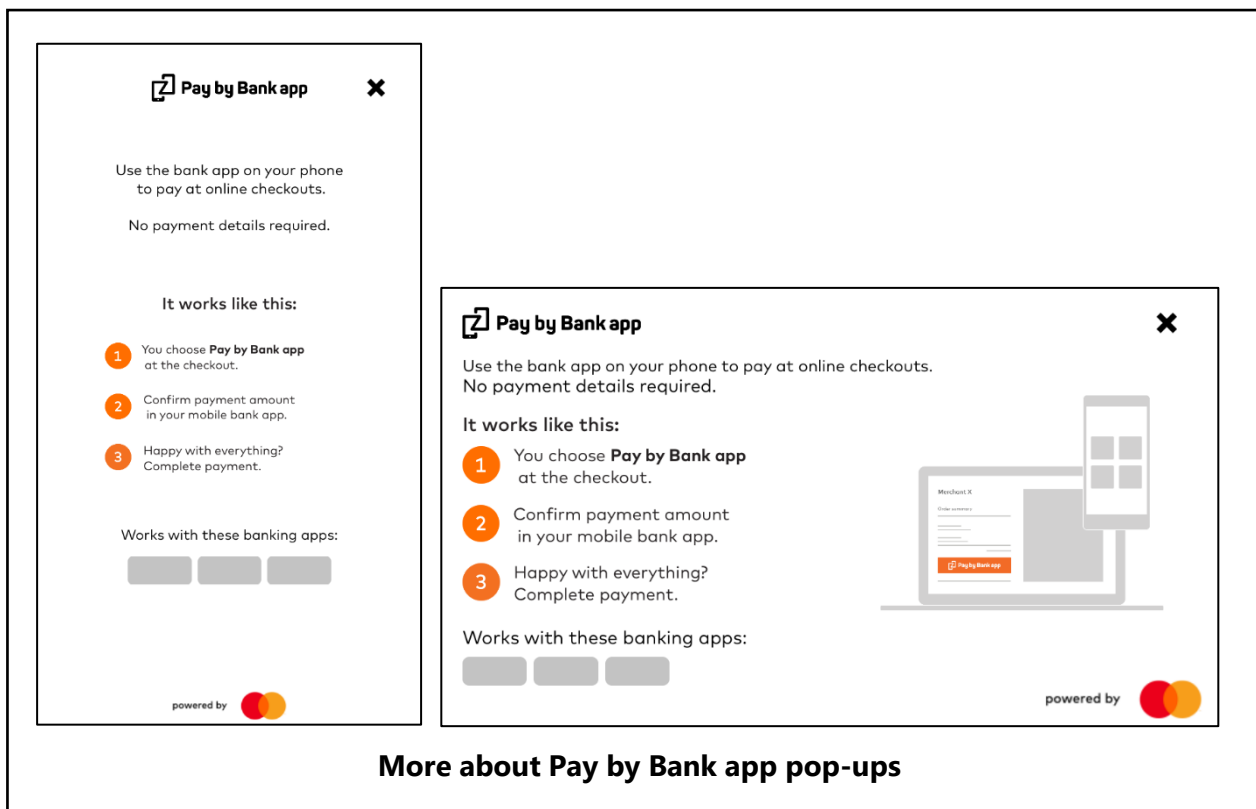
Pay by Bank app

Use the bank app on your phone to pay at online checkouts.

No payment details required.

It works like this:

1 You choose **Pay by Bank app** at the checkout.

2 Confirm payment amount in your mobile bank app.

3 Happy with everything? Complete payment.

Works with these banking apps:

powered by

Pay by Bank app

Use the bank app on your phone to pay at online checkouts.
No payment details required.

It works like this:

1 You choose **Pay by Bank app** at the checkout.

2 Confirm payment amount in your mobile bank app.

3 Happy with everything? Complete payment.

Merchant X

Order summary

Pay by Bank app

Works with these banking apps:

powered by

**More about Pay by Bank app pop-ups**